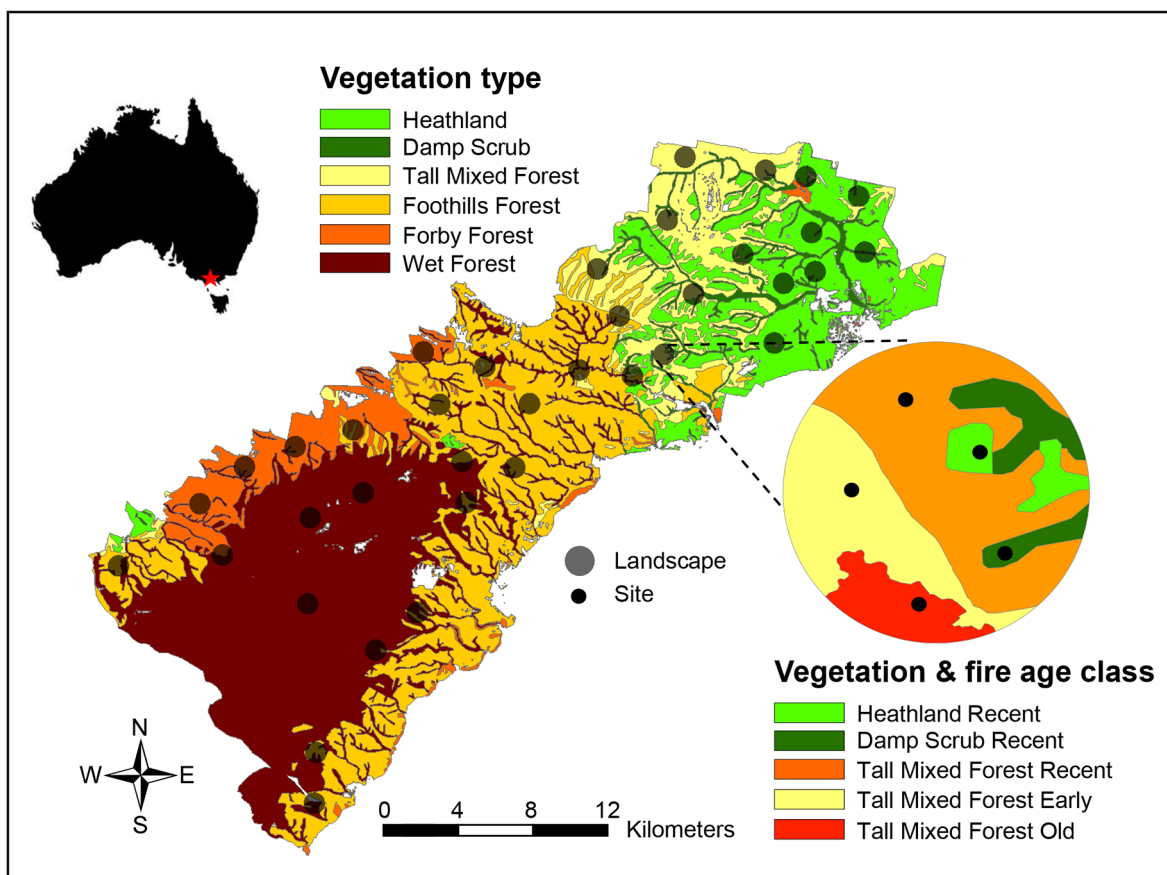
Vegetation type
Heathland
Damp Scrub
Tall Mixed Forest
Foothills Forest
Forby Forest
Wet Forest

Landscape
Site

Vegetation & fire age class
Heathland Recent
Damp Scrub Recent
Tall Mixed Forest Recent
Tall Mixed Forest Early
Tall Mixed Forest Old

N
W
E
S

0 4 8 12
Kilometers